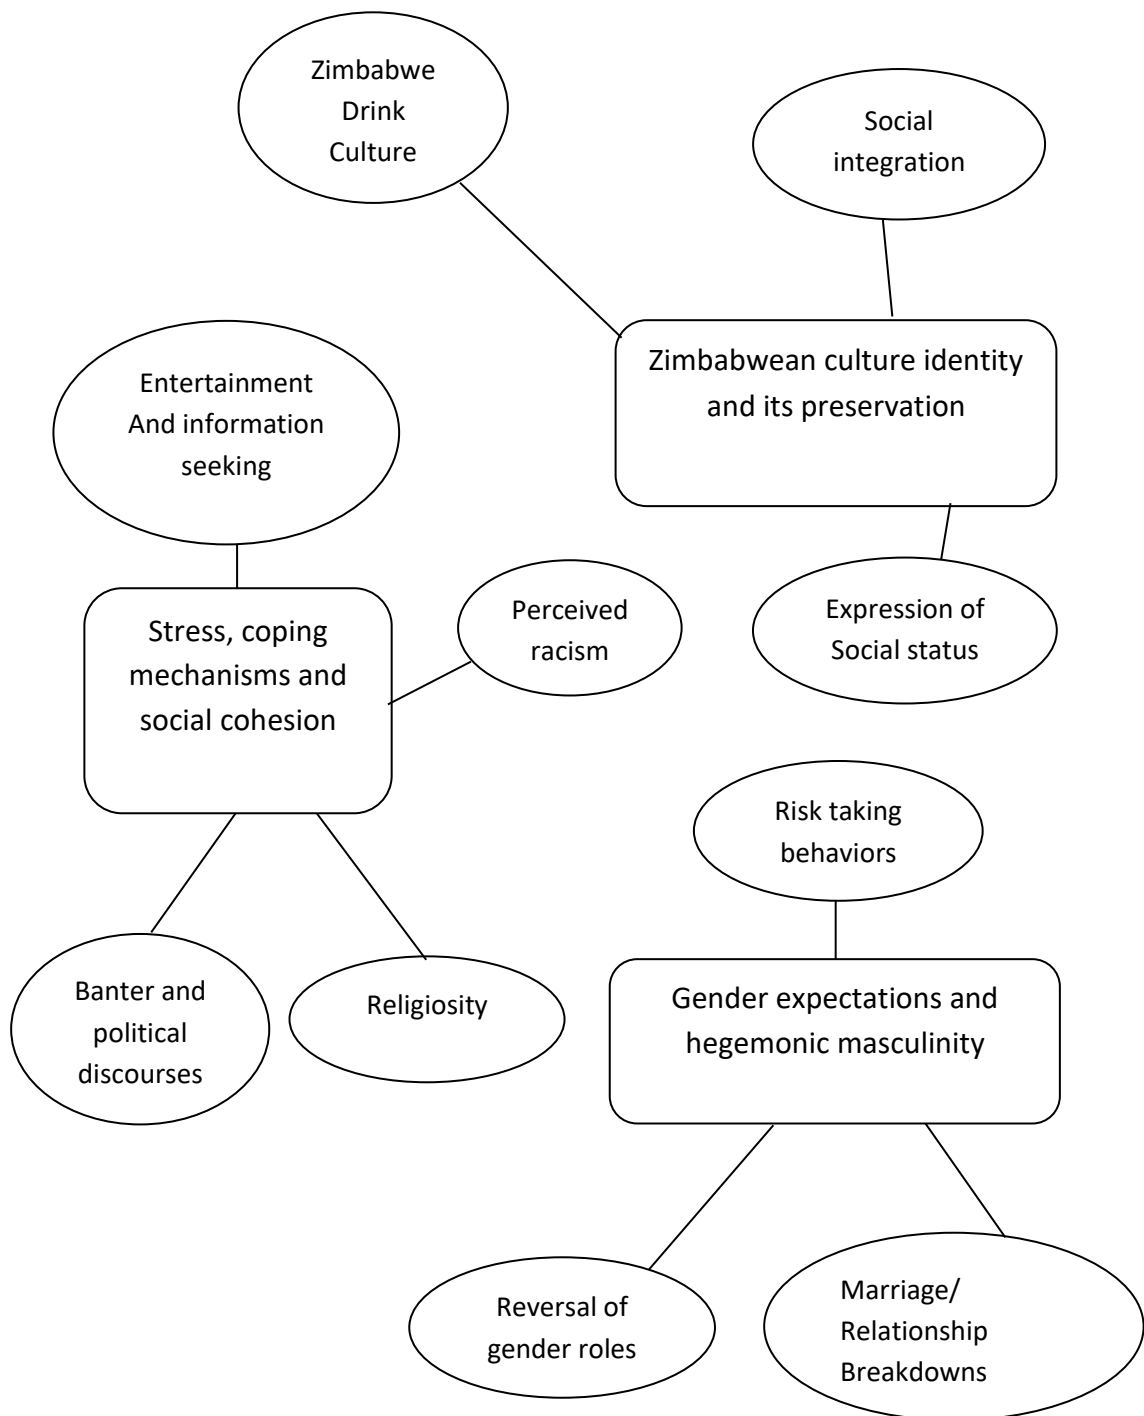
Zimbabwe Drink Culture

Social integration

Zimbabwean culture identity and its preservation

Entertainment And information seeking

Expression of Social status

Stress, coping mechanisms and social cohesion

Perceived racism

Risk taking behaviors

Banter and political discourses

Religiosity

Gender expectations and hegemonic masculinity

Reversal of gender roles

Marriage/ Relationship Breakdowns